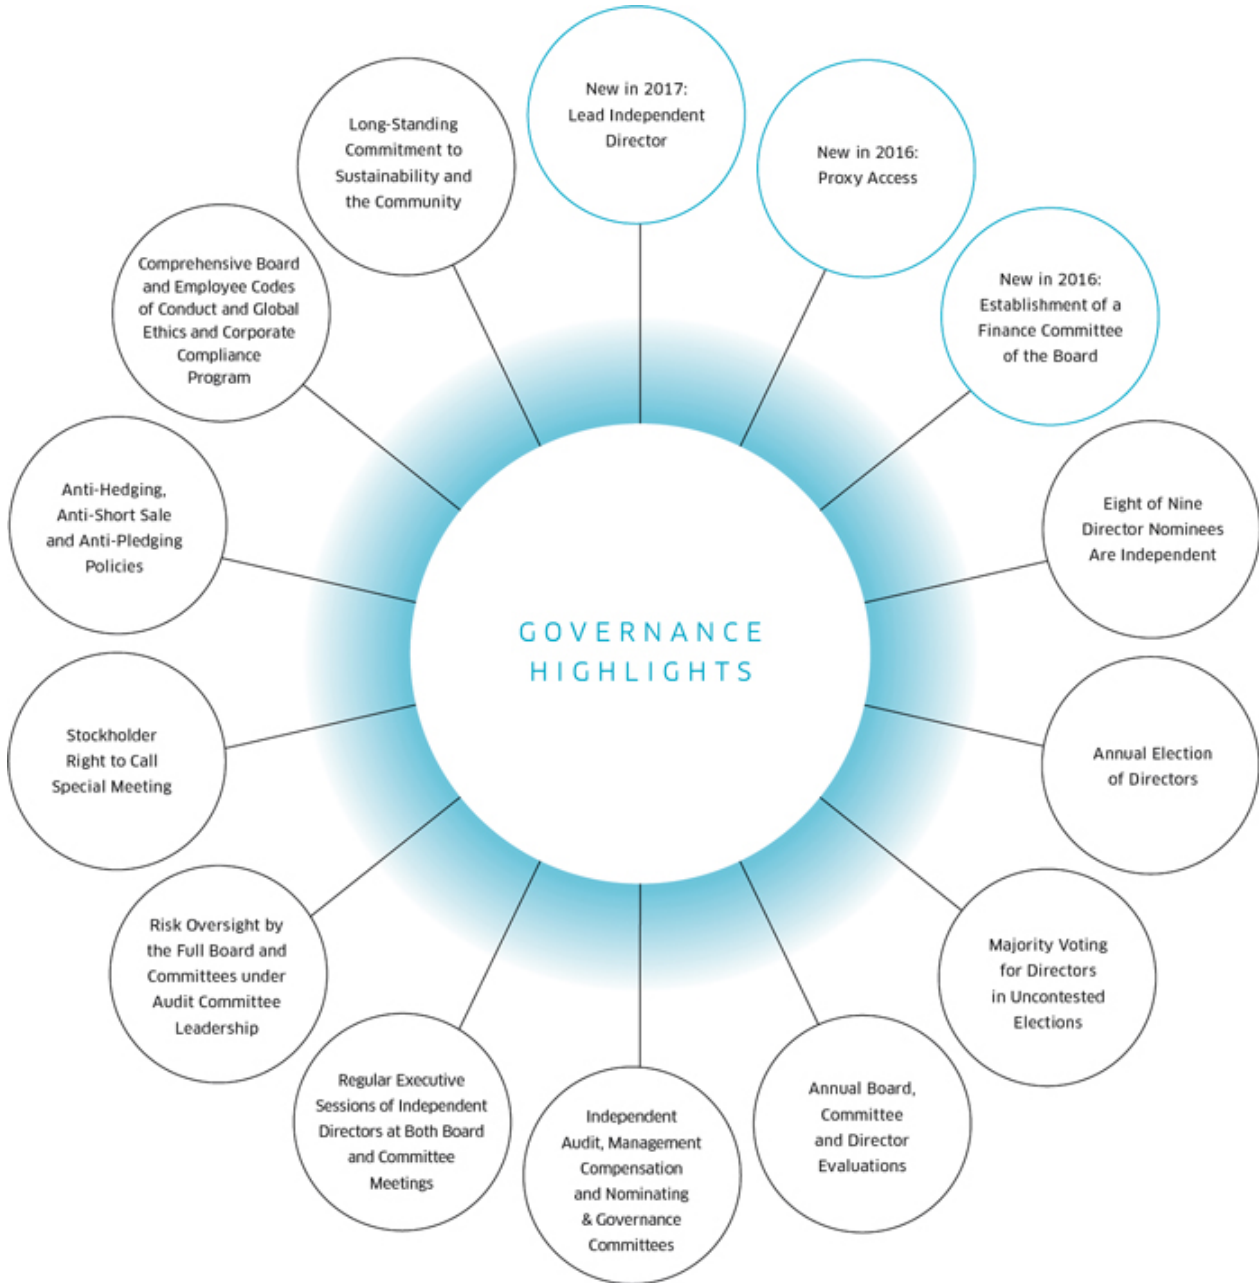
GOVERNANCE HIGHLIGHTS

New in 2017: Lead Independent Director

New in 2016: Proxy Access

New in 2016: Establishment of a Finance Committee of the Board

Eight of Nine Director Nominees Are Independent

Annual Election of Directors

Majority Voting for Directors in Uncontested Elections

Annual Board, Committee and Director Evaluations

Independent Audit, Management Compensation and Nominating & Governance Committees

Regular Executive Sessions of Independent Directors at Both Board and Committee Meetings

Risk Oversight by the Full Board and Committees under Audit Committee Leadership

Stockholder Right to Call Special Meeting

Anti-Hedging, Anti-Short Sale and Anti-Pledging Policies

Comprehensive Board and Employee Codes of Conduct and Global Ethics and Corporate Compliance Program

Long-Standing Commitment to Sustainability and the Community